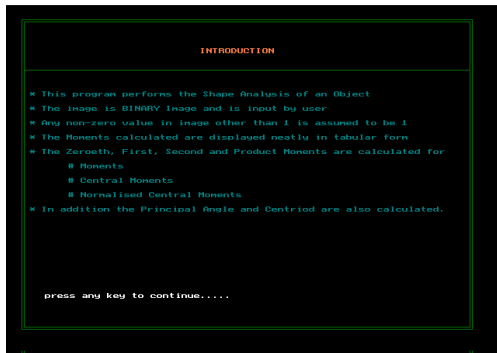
INTRODUCTION

* This program performs the Shape Analysis of an Object
* The image is BINARY Image and is input by user
* Any non-zero value in image other than 1 is assumed to be 1
* The Moments calculated are displayed neatly in tabular form
* The Zeroeth, First, Second and Product Moments are calculated for
# Moments
# Central Moments
# Normalised Central Moments
* In addition the Principal Angle and Centriod are also calculated.

press any key to continue.....